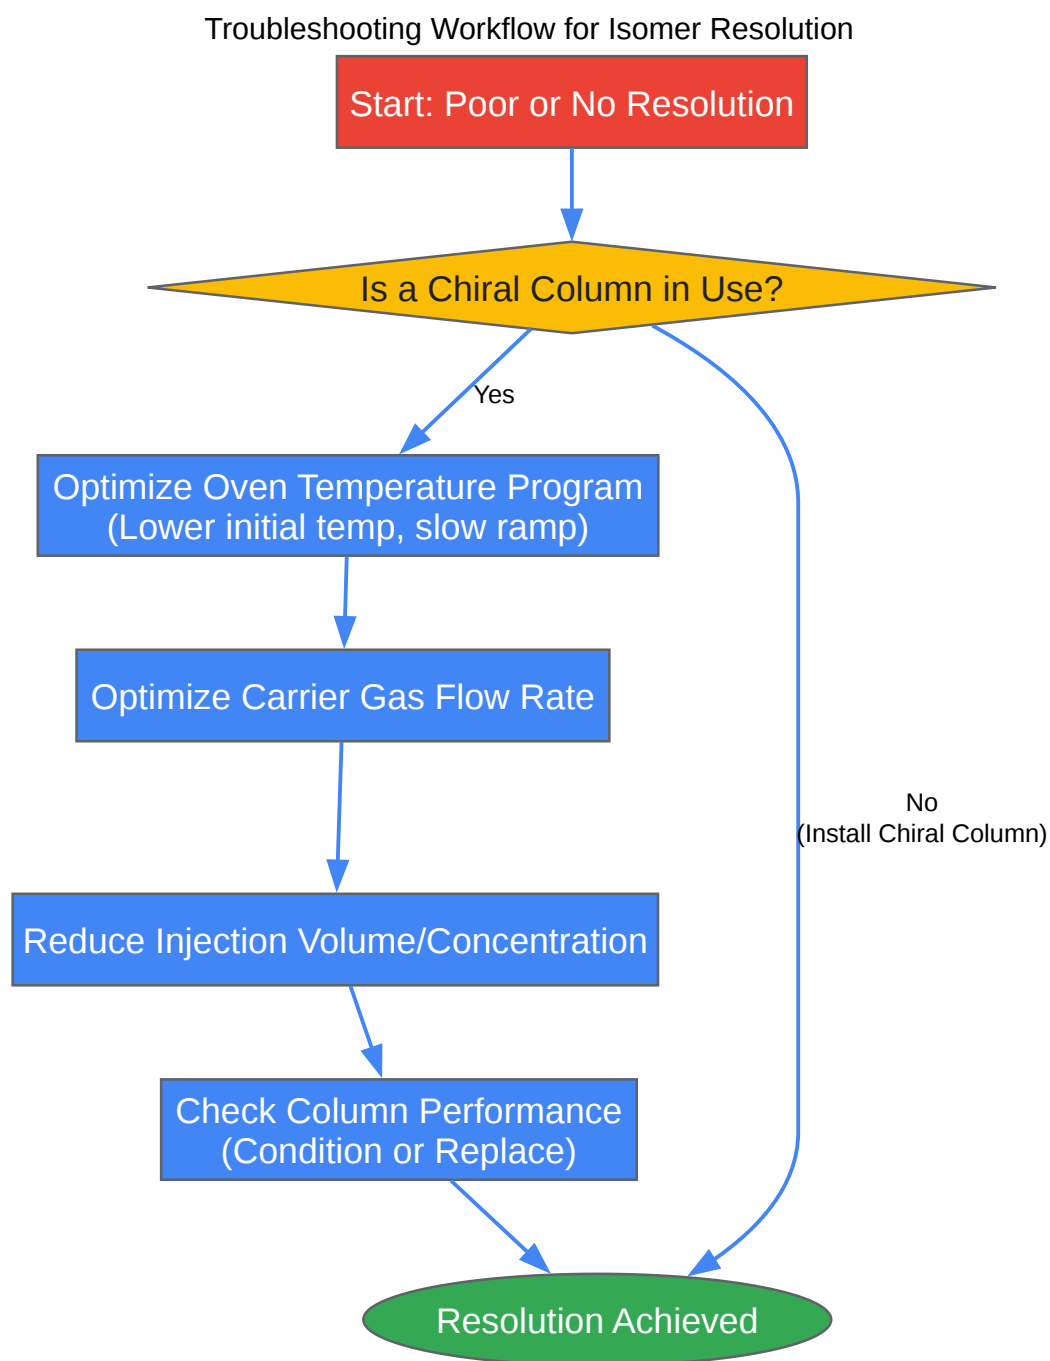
Troubleshooting Workflow for Isomer Resolution

Start: Poor or No Resolution

Is a Chiral Column in Use?

Yes

Optimize Oven Temperature Program
(Lower initial temp, slow ramp)

Optimize Carrier Gas Flow Rate

Reduce Injection Volume/Concentration

Check Column Performance
(Condition or Replace)

No
(Install Chiral Column)

Resolution Achieved